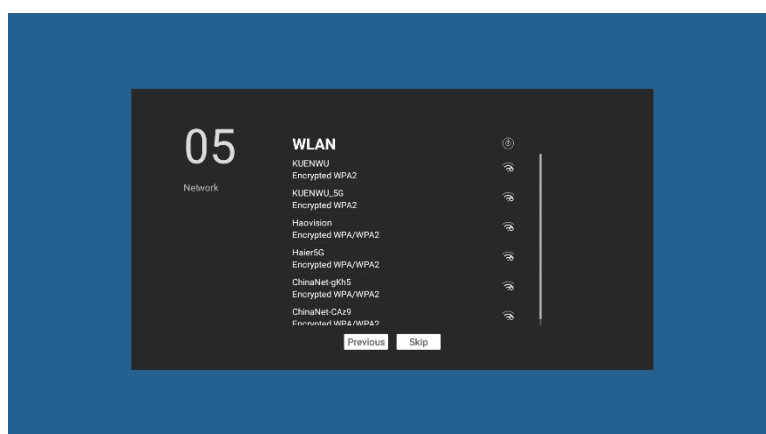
05

Network

WLAN

KUENWU
Encrypted WPA2

KUENWU_5G
Encrypted WPA2

Haovision
Encrypted WPA/WPA2

Haier5G
Encrypted WPA/WPA2

ChinaNet-gKh5
Encrypted WPA/WPA2

ChinaNet-CAz9
Encrypted WPA/WPA2

Previous Skip